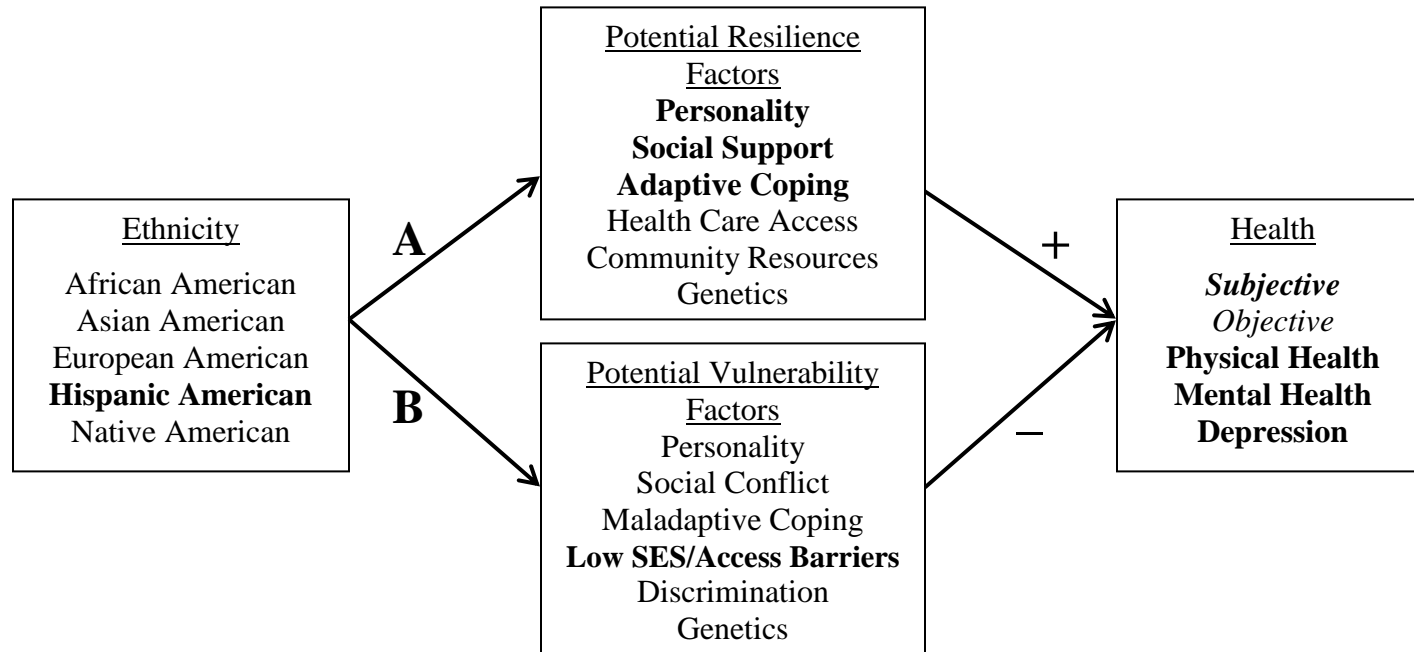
Ethnicity
African American
Asian American
European American
Hispanic American
Native American

A

B

Potential Resilience Factors
Personality
Social Support
Adaptive Coping
Health Care Access
Community Resources
Genetics

Potential Vulnerability Factors
Personality
Social Conflict
Maladaptive Coping
Low SES/Access Barriers
Discrimination
Genetics

+

–

Health
Subjective
Objective
Physical Health
Mental Health
Depression